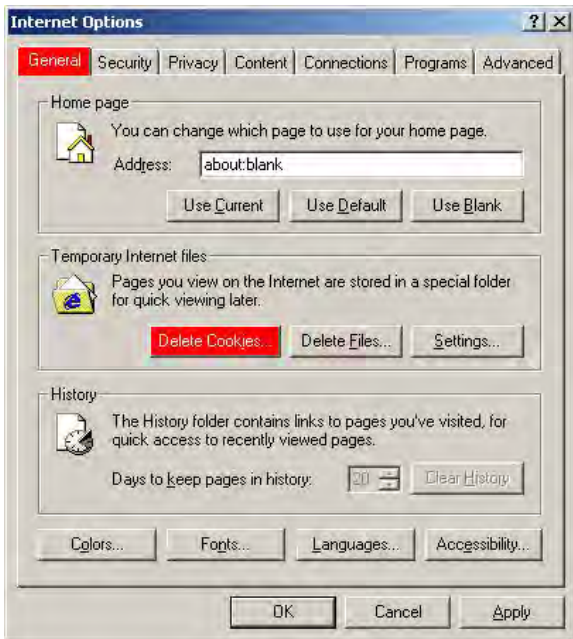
Internet Options ? X

General | Security | Privacy | Content | Connections | Programs | Advanced

Home page

You can change which page to use for your home page.

Address: about:blank

Use Current | Use Default | Use Blank

Temporary Internet files

Pages you view on the Internet are stored in a special folder for quick viewing later.

Delete Cookies... | Delete Files... | Settings...

History

The History folder contains links to pages you've visited, for quick access to recently viewed pages.

Days to keep pages in history: 20 | Clear History

Colors... | Fonts... | Languages... | Accessibility...

OK | Cancel | Apply